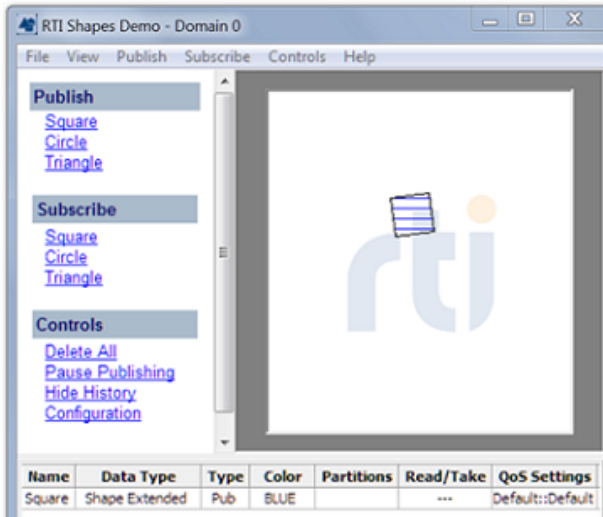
RTI Shapes Demo - Domain 0

File View Publish Subscribe Controls Help

Publish
Square
Circle
Triangle

Subscribe
Square
Circle
Triangle

Controls
Delete All
Pause Publishing
Hide History
Configuration

rti

| Name | Data Type | Type | Color | Partitions | Read/Take | QoS Settings |
|---|---|---|---|---|---|---|
| Square | Shape Extended | Pub | BLUE | | --- | Default::Default |